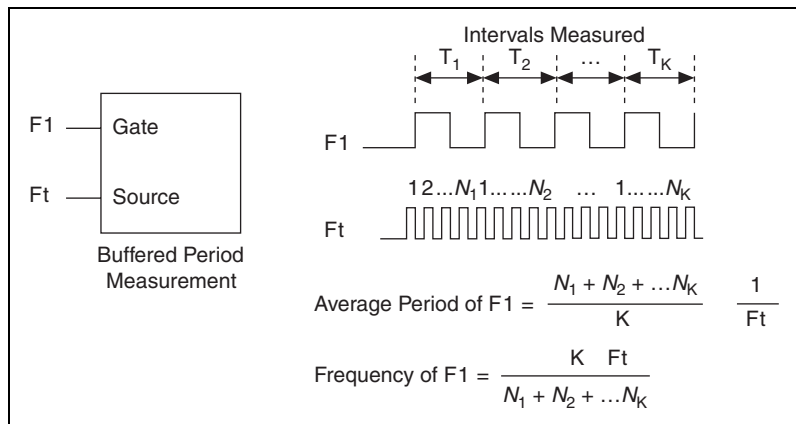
F1 — Gate

Ft — Source

Buffered Period Measurement

Intervals Measured

$T_1$ $T_2$ … $T_K$

F1

1 2 … $N_1$ 1 … … $N_2$ … 1 … … $N_K$

Ft

Average Period of F1 = $\frac{N_1 + N_2 + \ldots N_K}{K}$ $\frac{1}{Ft}$

Frequency of F1 = $\frac{K \quad Ft}{N_1 + N_2 + \ldots N_K}$